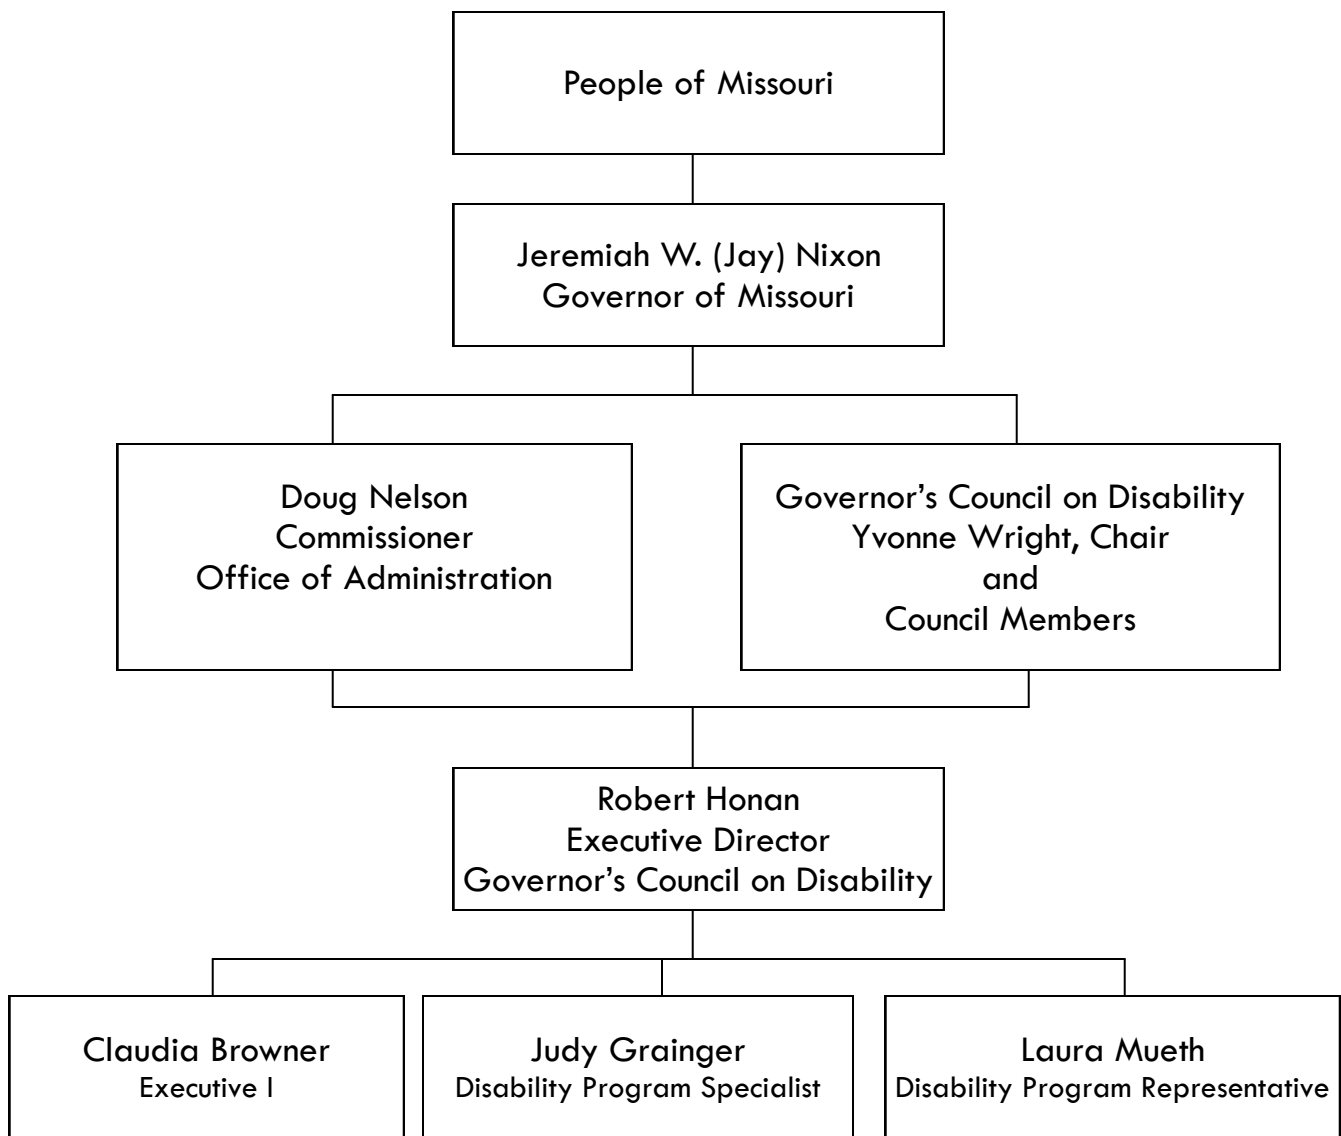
People of Missouri

Jeremiah W. (Jay) Nixon
Governor of Missouri

Doug Nelson
Commissioner
Office of Administration

Governor’s Council on Disability
Yvonne Wright, Chair
and
Council Members

Robert Honan
Executive Director
Governor’s Council on Disability

Claudia Browner
Executive I

Judy Grainger
Disability Program Specialist

Laura Mueth
Disability Program Representative